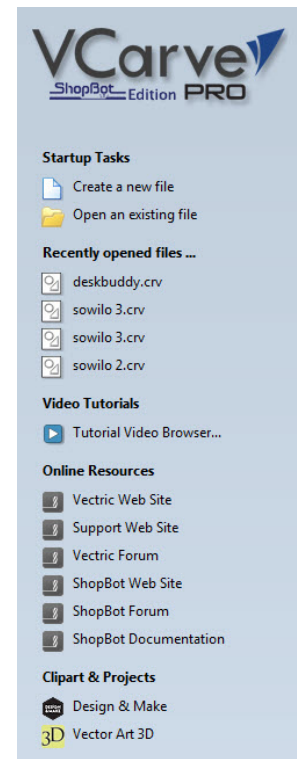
VCarve
ShopBot Edition PRO

Startup Tasks
Create a new file
Open an existing file

Recently opened files ...
deskbuddy.crv
sowilo 3.crv
sowilo 3.crv
sowilo 2.crv

Video Tutorials
Tutorial Video Browser...

Online Resources
Vectric Web Site
Support Web Site
Vectric Forum
ShopBot Web Site
ShopBot Forum
ShopBot Documentation

Clipart & Projects
Design & Make
3D Vector Art 3D